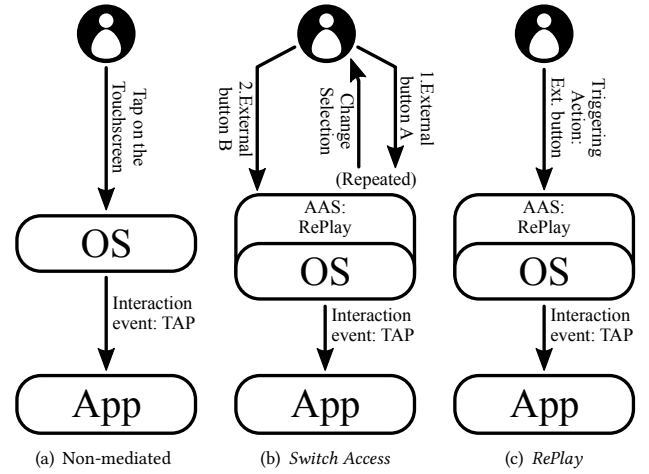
Tap on the Touchscreen

OS

Interaction event: TAP

App

(a) Non-mediated

2.External button B

Change Selection

1.External button A

(Repeated)

AAS: RePlay

OS

Interaction event: TAP

App

(b) *Switch Access*

Triggering Action: Ext. button

AAS: RePlay

OS

Interaction event: TAP

App

(c) *RePlay*